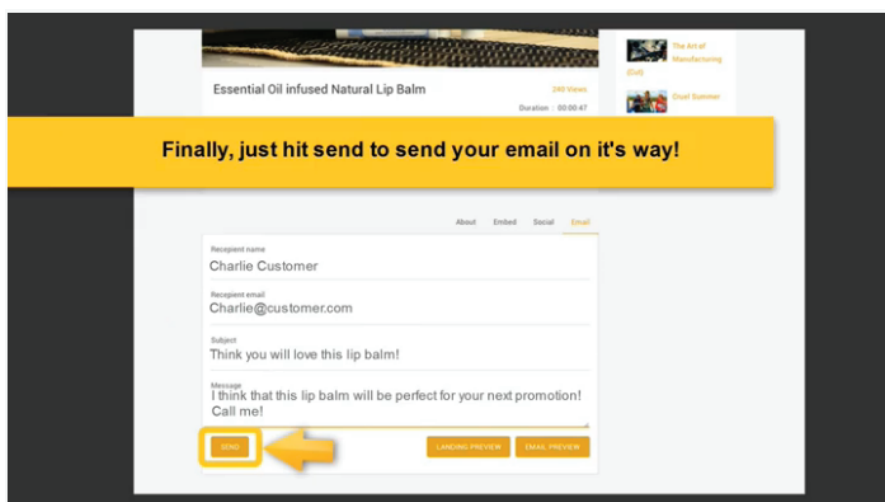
Essential Oil infused Natural Lip Balm

240 Views

Duration : 00:00:47

The Art of Manufacturing (Cut)

Cruel Summer

Finally, just hit send to send your email on it's way!

About Embed Social Email

Recepient name
Charlie Customer

Recepient email
Charlie@customer.com

Subject
Think you will love this lip balm!

Message
I think that this lip balm will be perfect for your next promotion! Call me!

SEND

LANDING PREVIEW

EMAIL PREVIEW